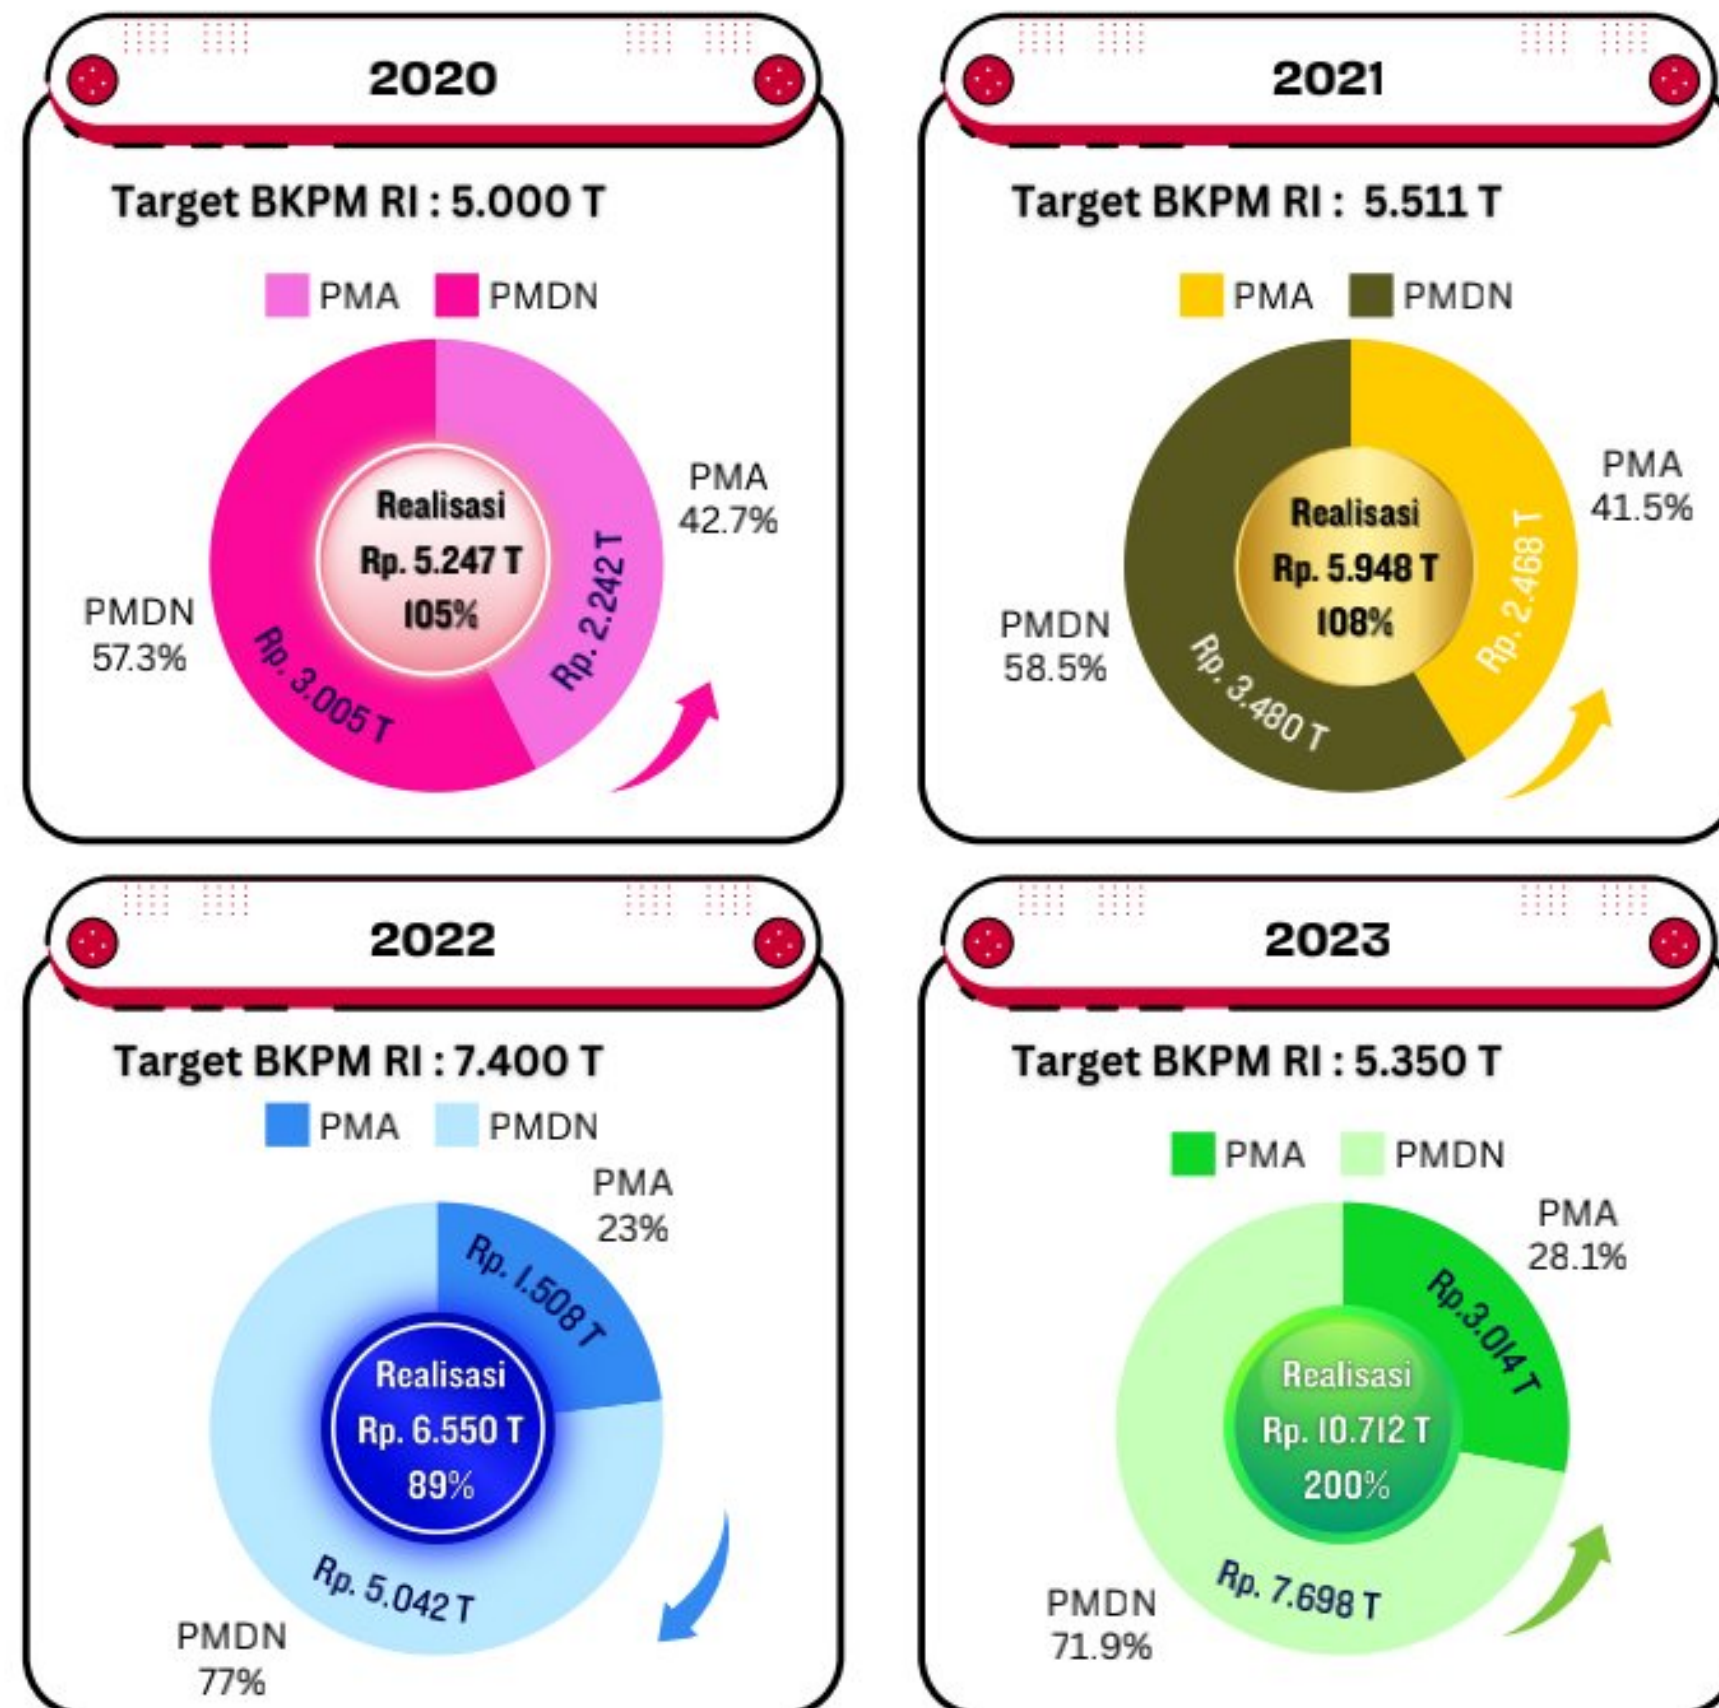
2020

Target BKPM RI : 5.000 T

PMA PMDN

PMA
42.7%

Realisasi
Rp. 5.247 T
105%

Rp. 2.242 T

PMDN
57.3%

Rp. 3.005 T

2021

Target BKPM RI : 5.511 T

PMA PMDN

PMA
41.5%

Realisasi
Rp. 5.948 T
108%

Rp. 2.468 T

PMDN
58.5%

Rp. 3.480 T

2022

Target BKPM RI : 7.400 T

PMA PMDN

PMA
23%

Rp. 1.508 T

Realisasi
Rp. 6.550 T
89%

Rp. 5.042 T

PMDN
77%

2023

Target BKPM RI : 5.350 T

PMA PMDN

PMA
28.1%

Rp.3.014 T

Realisasi
Rp. 10.712 T
200%

Rp. 7.698 T

PMDN
71.9%